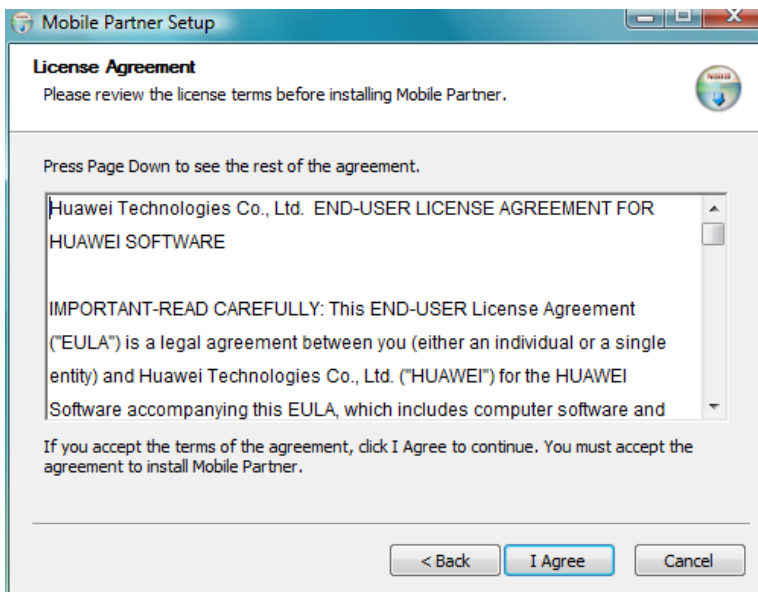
Mobile Partner Setup

License Agreement

Please review the license terms before installing Mobile Partner.

Press Page Down to see the rest of the agreement.

Huawei Technologies Co., Ltd. END-USER LICENSE AGREEMENT FOR HUAWEI SOFTWARE

IMPORTANT-READ CAREFULLY: This END-USER License Agreement ("EULA") is a legal agreement between you (either an individual or a single entity) and Huawei Technologies Co., Ltd. ("HUAWEI") for the HUAWEI Software accompanying this EULA, which includes computer software and

If you accept the terms of the agreement, click I Agree to continue. You must accept the agreement to install Mobile Partner.

< Back

I Agree

Cancel